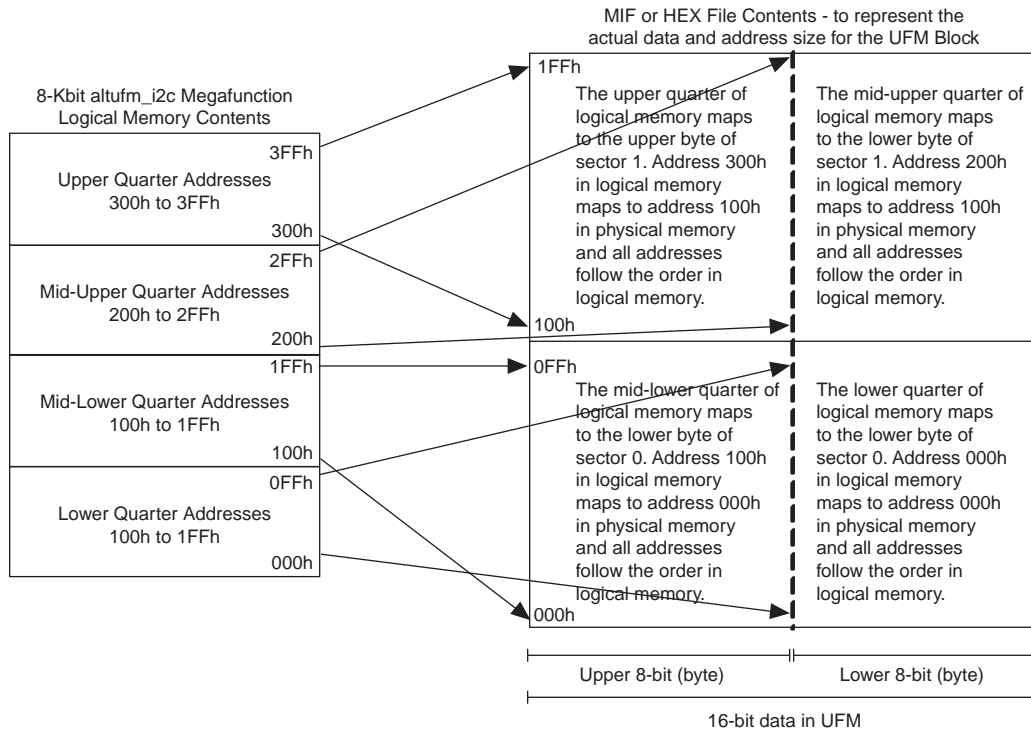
MIF or HEX File Contents - to represent the actual data and address size for the UFM Block

8-Kbit altufm_i2c Megafunction Logical Memory Contents

3FFh
Upper Quarter Addresses
300h to 3FFh
300h

2FFh
Mid-Upper Quarter Addresses
200h to 2FFh
200h

1FFh
Mid-Lower Quarter Addresses
100h to 1FFh
100h

0FFh
Lower Quarter Addresses
100h to 1FFh
000h

1FFh

The upper quarter of logical memory maps to the upper byte of sector 1. Address 300h in logical memory maps to address 100h in physical memory and all addresses follow the order in logical memory.

100h

The mid-upper quarter of logical memory maps to the lower byte of sector 1. Address 200h in logical memory maps to address 100h in physical memory and all addresses follow the order in logical memory.

0FFh

The mid-lower quarter of logical memory maps to the lower byte of sector 0. Address 100h in logical memory maps to address 000h in physical memory and all addresses follow the order in logical memory.

000h

The lower quarter of logical memory maps to the lower byte of sector 0. Address 000h in logical memory maps to address 000h in physical memory and all addresses follow the order in logical memory.

Upper 8-bit (byte)
Lower 8-bit (byte)

16-bit data in UFM